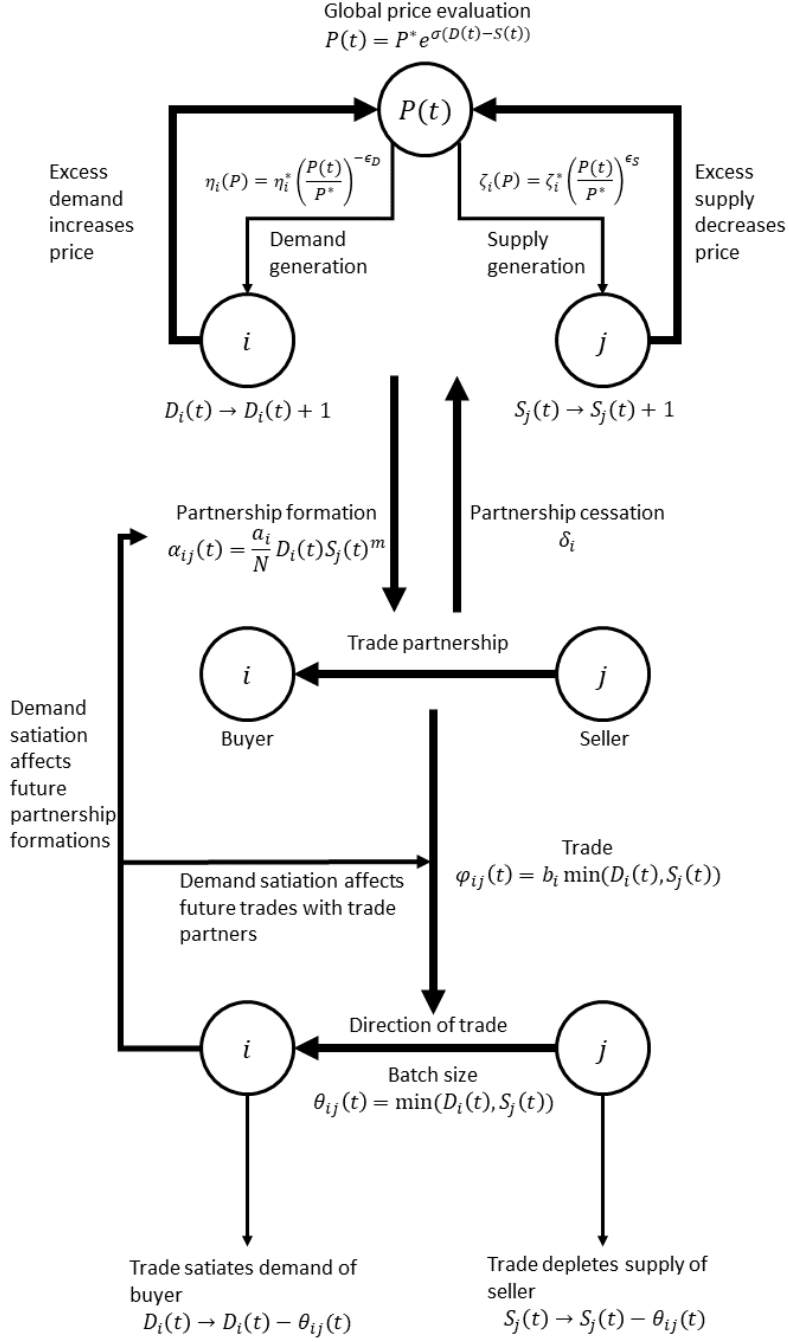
Global price evaluation
$P(t) = P^* e^{\sigma(D(t)-S(t))}$

$P(t)$

Excess demand increases price

$\eta_i(P) = \eta_i^* \left(\frac{P(t)}{P^*}\right)^{-\epsilon_D}$

Demand generation

$\zeta_i(P) = \zeta_i^* \left(\frac{P(t)}{P^*}\right)^{\epsilon_S}$

Supply generation

Excess supply decreases price

$i$

$j$

$D_i(t) \to D_i(t) + 1$

$S_j(t) \to S_j(t) + 1$

Partnership formation
$\alpha_{ij}(t) = \frac{a_i}{N} D_i(t) S_j(t)^m$

Partnership cessation
$\delta_i$

Trade partnership

$i$

Buyer

$j$

Seller

Demand satiation affects future partnership formations

Trade
$\varphi_{ij}(t) = b_i \min(D_i(t), S_j(t))$

Demand satiation affects future trades with trade partners

$i$

Direction of trade

$j$

Batch size
$\theta_{ij}(t) = \min(D_i(t), S_j(t))$

Trade satiates demand of buyer
$D_i(t) \to D_i(t) - \theta_{ij}(t)$

Trade depletes supply of seller
$S_j(t) \to S_j(t) - \theta_{ij}(t)$